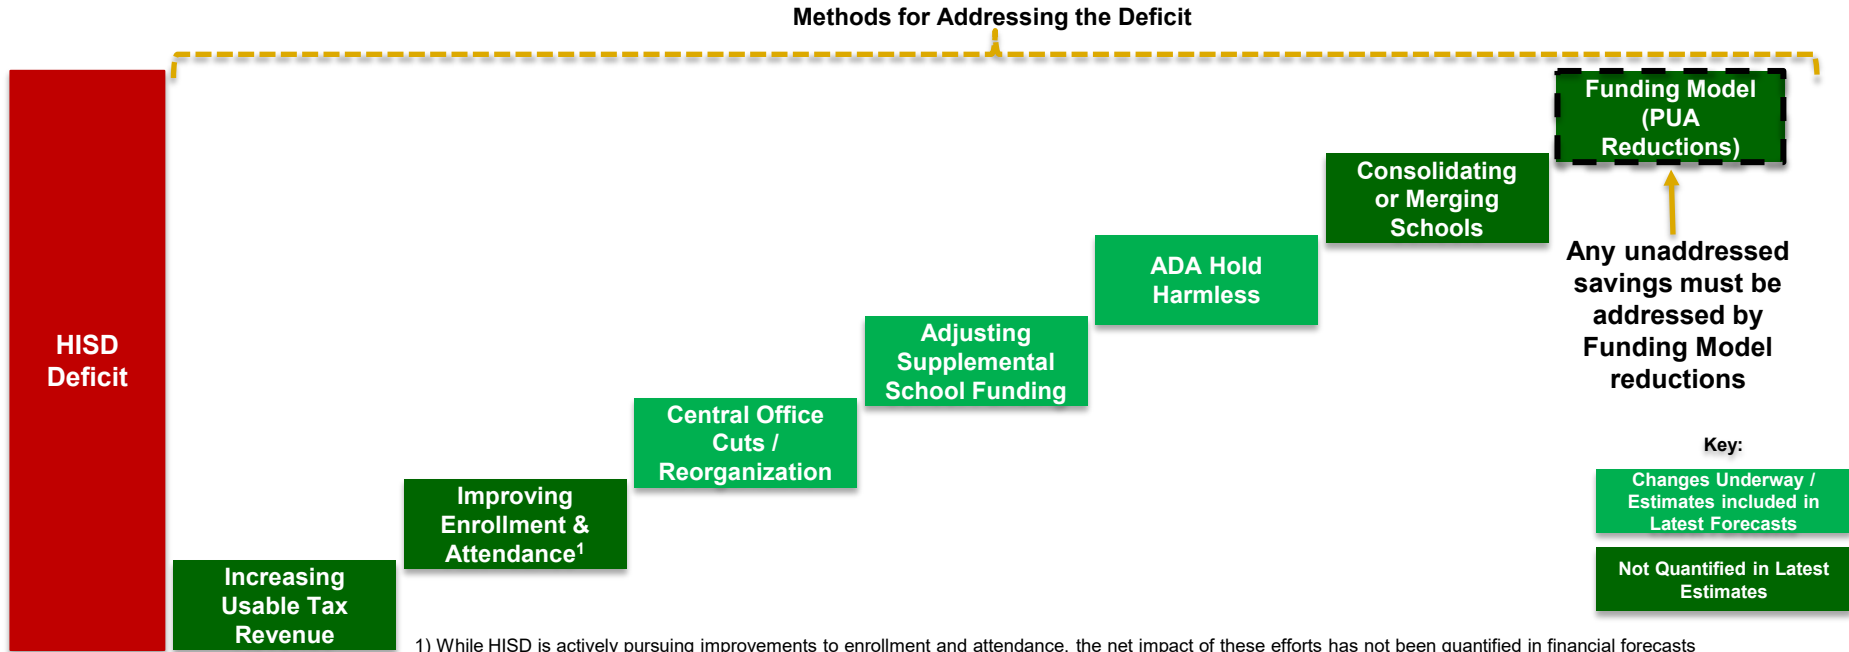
Methods for Addressing the Deficit

HISD Deficit

Increasing Usable Tax Revenue

Improving Enrollment & Attendance$^1$

Central Office Cuts / Reorganization

Adjusting Supplemental School Funding

ADA Hold Harmless

Consolidating or Merging Schools

Funding Model (PUA Reductions)

Any unaddressed savings must be addressed by Funding Model reductions

Key:

Changes Underway / Estimates included in Latest Forecasts

Not Quantified in Latest Estimates

1) While HISD is actively pursuing improvements to enrollment and attendance, the net impact of these efforts has not been quantified in financial forecasts